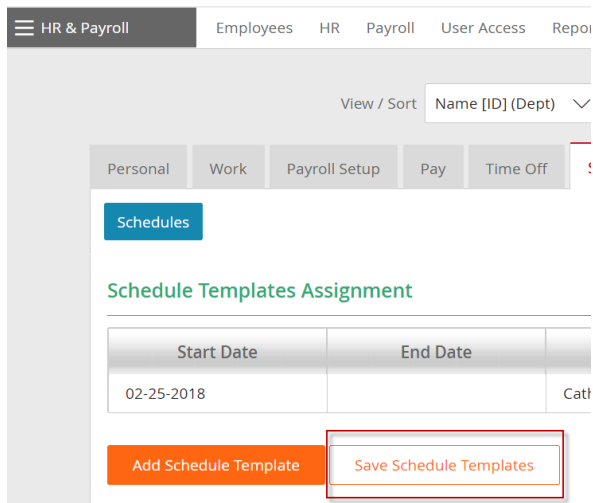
HR & Payroll

Employees HR Payroll User Access Repor

View / Sort Name [ID] (Dept)

Personal Work Payroll Setup Pay Time Off S

Schedules

Schedule Templates Assignment

| Start Date | End Date | |
|---|---|---|
| 02-25-2018 | | Cath |

Add Schedule Template

Save Schedule Templates